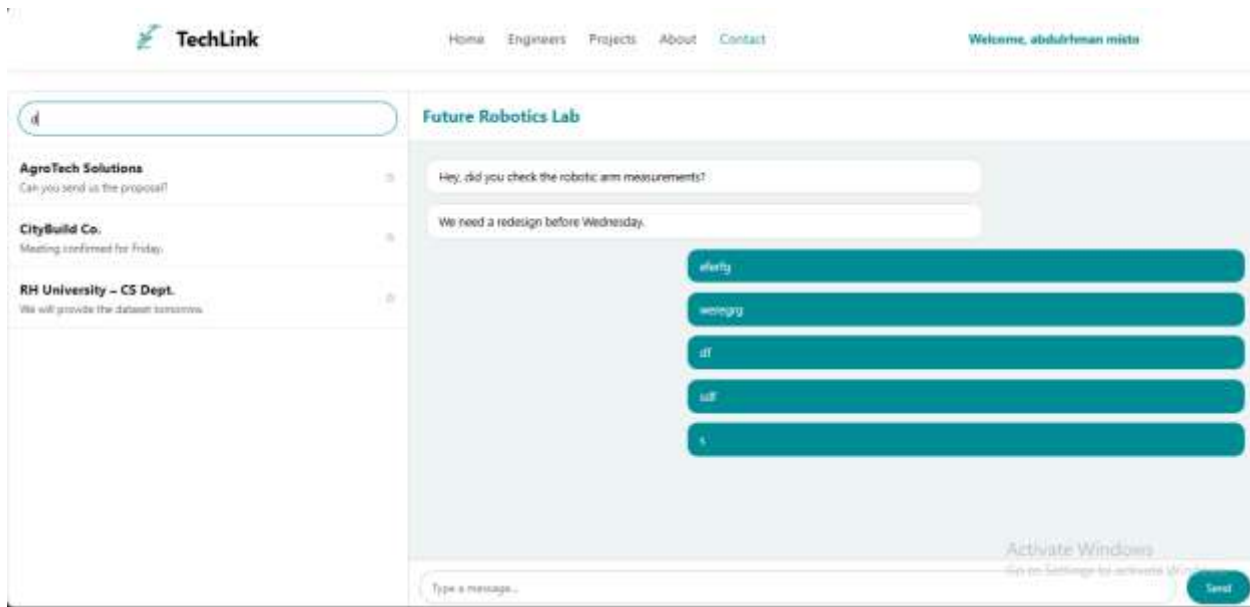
TechLink

Home Engineers Projects About Contact

Welcome, abdulrhman misto

d

AgroTech Solutions
Can you send us the proposal?

CityBuild Co.
Meeting confirmed for Friday.

RH University – CS Dept.
We will provide the dataset tomorrow.

Future Robotics Lab

Hey, did you check the robotic arm measurements?

We need a redesign before Wednesday.

efefy

weregrg

df

sdf

s

Activate Windows
Go to Settings to activate Windows.

Type a message...

Send